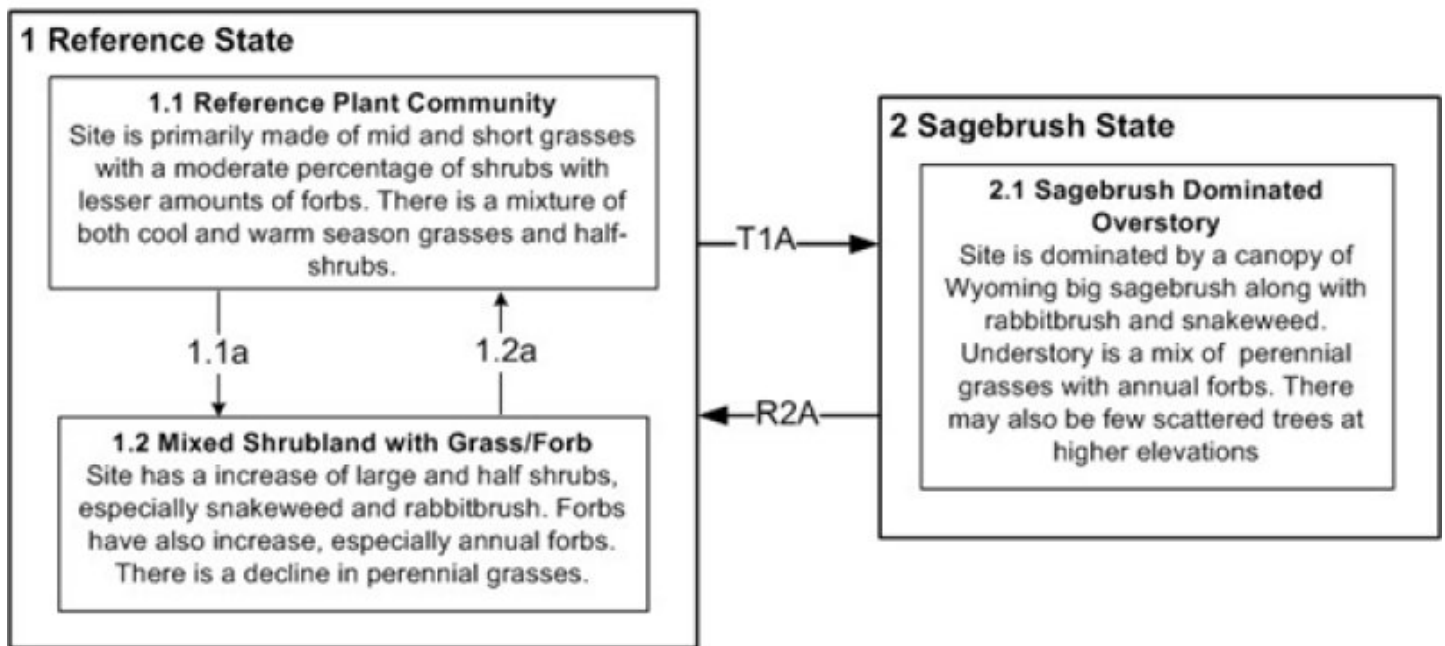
1 Reference State

1.1 Reference Plant Community
Site is primarily made of mid and short grasses with a moderate percentage of shrubs with lesser amounts of forbs. There is a mixture of both cool and warm season grasses and half-shrubs.

1.1a

1.2a

1.2 Mixed Shrubland with Grass/Forb
Site has a increase of large and half shrubs, especially snakeweed and rabbitbrush. Forbs have also increase, especially annual forbs. There is a decline in perennial grasses.

T1A

R2A

2 Sagebrush State

2.1 Sagebrush Dominated Overstory
Site is dominated by a canopy of Wyoming big sagebrush along with rabbitbrush and snakeweed. Understory is a mix of perennial grasses with annual forbs. There may also be few scattered trees at higher elevations